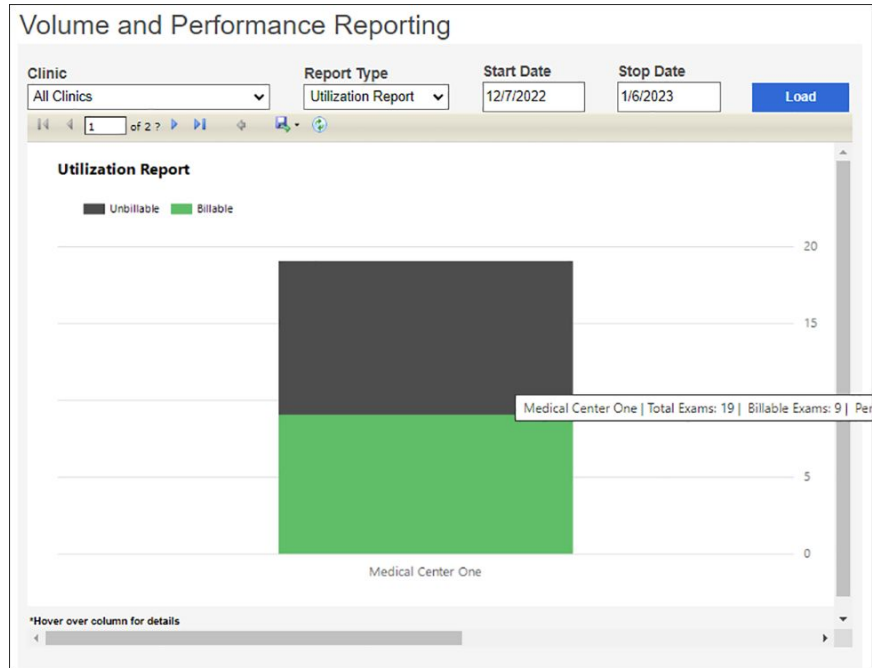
Volume and Performance Reporting

Clinic
All Clinics

Report Type
Utilization Report

Start Date
12/7/2022

Stop Date
1/6/2023

Load

1 of 2 ?

Utilization Report

Unbillable Billable

20
15
5
0

Medical Center One | Total Exams: 19 | Billable Exams: 9 | Per

Medical Center One

*Hover over column for details